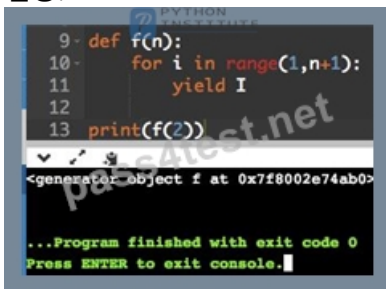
PYTHON INSTITUTE

9 def f(n):
10 for i in range(1,n+1):
11 yield I
12
13 print(f(2))

pass4test.net

<generator object f at 0x7f8002e74ab0>

...Program finished with exit code 0
Press ENTER to exit console.